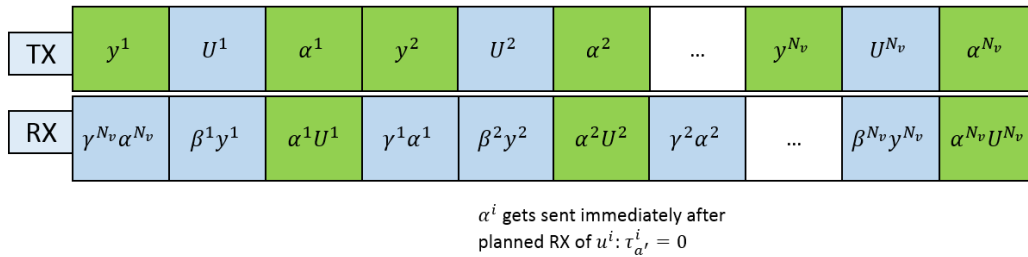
| TX | $y^1$ | $U^1$ | $\alpha^1$ | $y^2$ | $U^2$ | $\alpha^2$ | … | $y^{N_v}$ | $U^{N_v}$ | $\alpha^{N_v}$ |
|---|---|---|---|---|---|---|---|---|---|---|
| RX | $\gamma^{N_v}\alpha^{N_v}$ | $\beta^1 y^1$ | $\alpha^1 U^1$ | $\gamma^1\alpha^1$ | $\beta^2 y^2$ | $\alpha^2 U^2$ | $\gamma^2\alpha^2$ | … | $\beta^{N_v} y^{N_v}$ | $\alpha^{N_v} U^{N_v}$ |

$\alpha^i$ gets sent immediately after planned RX of $u^i$: $\tau^i_{\alpha'} = 0$